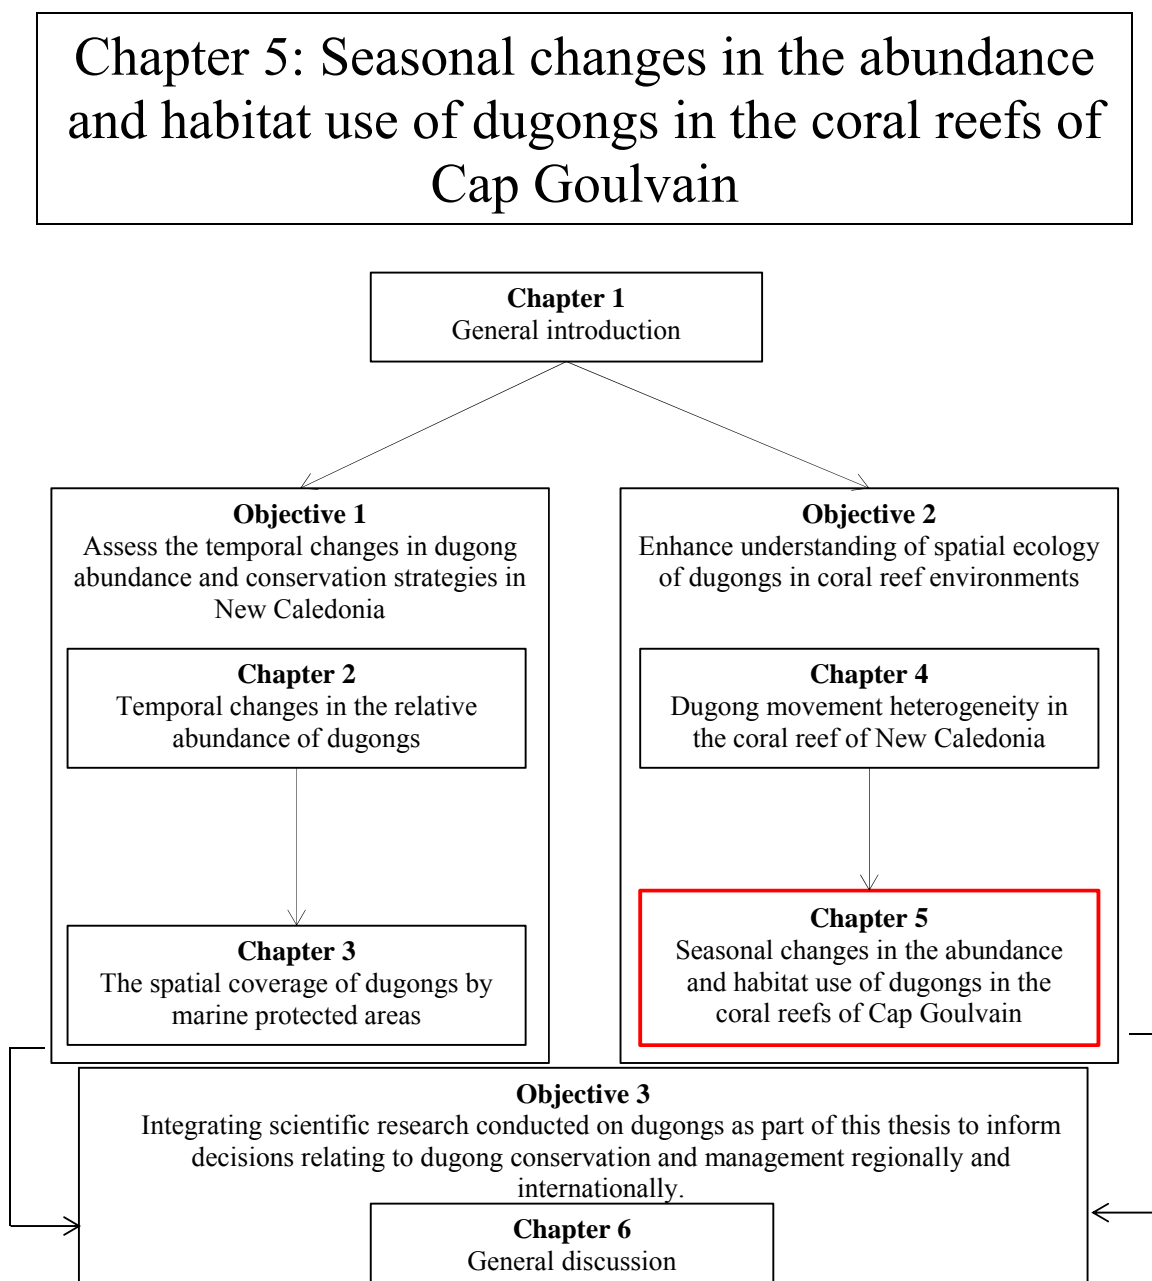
Chapter 5: Seasonal changes in the abundance and habitat use of dugongs in the coral reefs of Cap Goulvain

**Chapter 1**
General introduction

**Objective 1**
Assess the temporal changes in dugong abundance and conservation strategies in New Caledonia

**Chapter 2**
Temporal changes in the relative abundance of dugongs

**Chapter 3**
The spatial coverage of dugongs by marine protected areas

**Objective 2**
Enhance understanding of spatial ecology of dugongs in coral reef environments

**Chapter 4**
Dugong movement heterogeneity in the coral reef of New Caledonia

**Chapter 5**
Seasonal changes in the abundance and habitat use of dugongs in the coral reefs of Cap Goulvain

**Objective 3**
Integrating scientific research conducted on dugongs as part of this thesis to inform decisions relating to dugong conservation and management regionally and internationally.

**Chapter 6**
General discussion